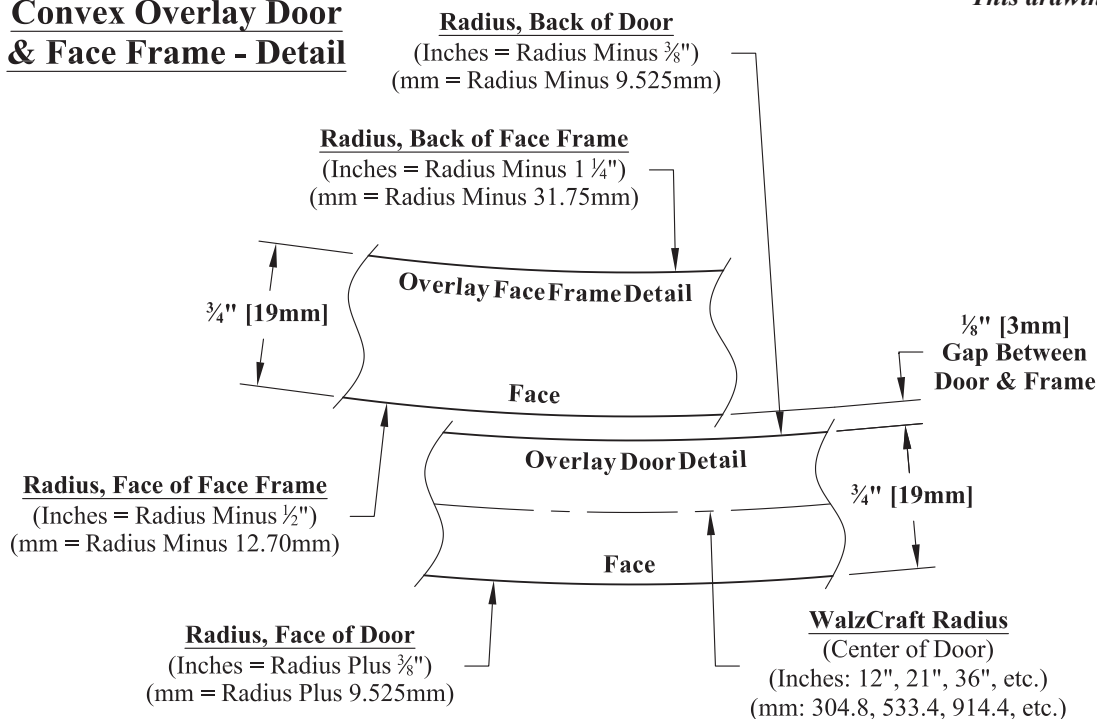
Convex Overlay Door & Face Frame - Detail

This drawin

Radius, Back of Door
(Inches = Radius Minus $\frac{3}{8}$")
(mm = Radius Minus 9.525mm)

Radius, Back of Face Frame
(Inches = Radius Minus 1 $\frac{1}{4}$")
(mm = Radius Minus 31.75mm)

$\frac{3}{4}$" [19mm]

Overlay Face Frame Detail

Face

$\frac{1}{8}$" [3mm]
Gap Between
Door & Frame

Overlay Door Detail

$\frac{3}{4}$" [19mm]

Radius, Face of Face Frame
(Inches = Radius Minus $\frac{1}{2}$")
(mm = Radius Minus 12.70mm)

Face

Radius, Face of Door
(Inches = Radius Plus $\frac{3}{8}$")
(mm = Radius Plus 9.525mm)

WalzCraft Radius
(Center of Door)
(Inches: 12", 21", 36", etc.)
(mm: 304.8, 533.4, 914.4, etc.)